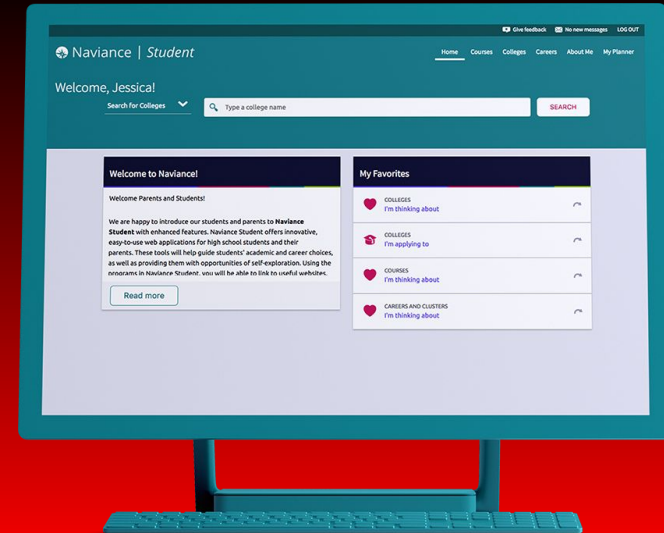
Give feedback No new messages LOG OUT

Naviance | Student

Home Courses Colleges Careers About Me My Planner

Welcome, Jessica!

Search for Colleges

Type a college name

SEARCH

Welcome to Naviance!

Welcome Parents and Students!

We are happy to introduce our students and parents to Naviance Student with enhanced features. Naviance Student offers innovative, easy-to-use web applications for high school students and their parents. These tools will help guide students' academic and career choices, as well as providing them with opportunities of self-exploration. Using the programs in Naviance Student, you will be able to link to useful websites,

Read more

My Favorites

COLLEGES
I'm thinking about

COLLEGES
I'm applying to

COURSES
I'm thinking about

CAREERS AND CLUSTERS
I'm thinking about